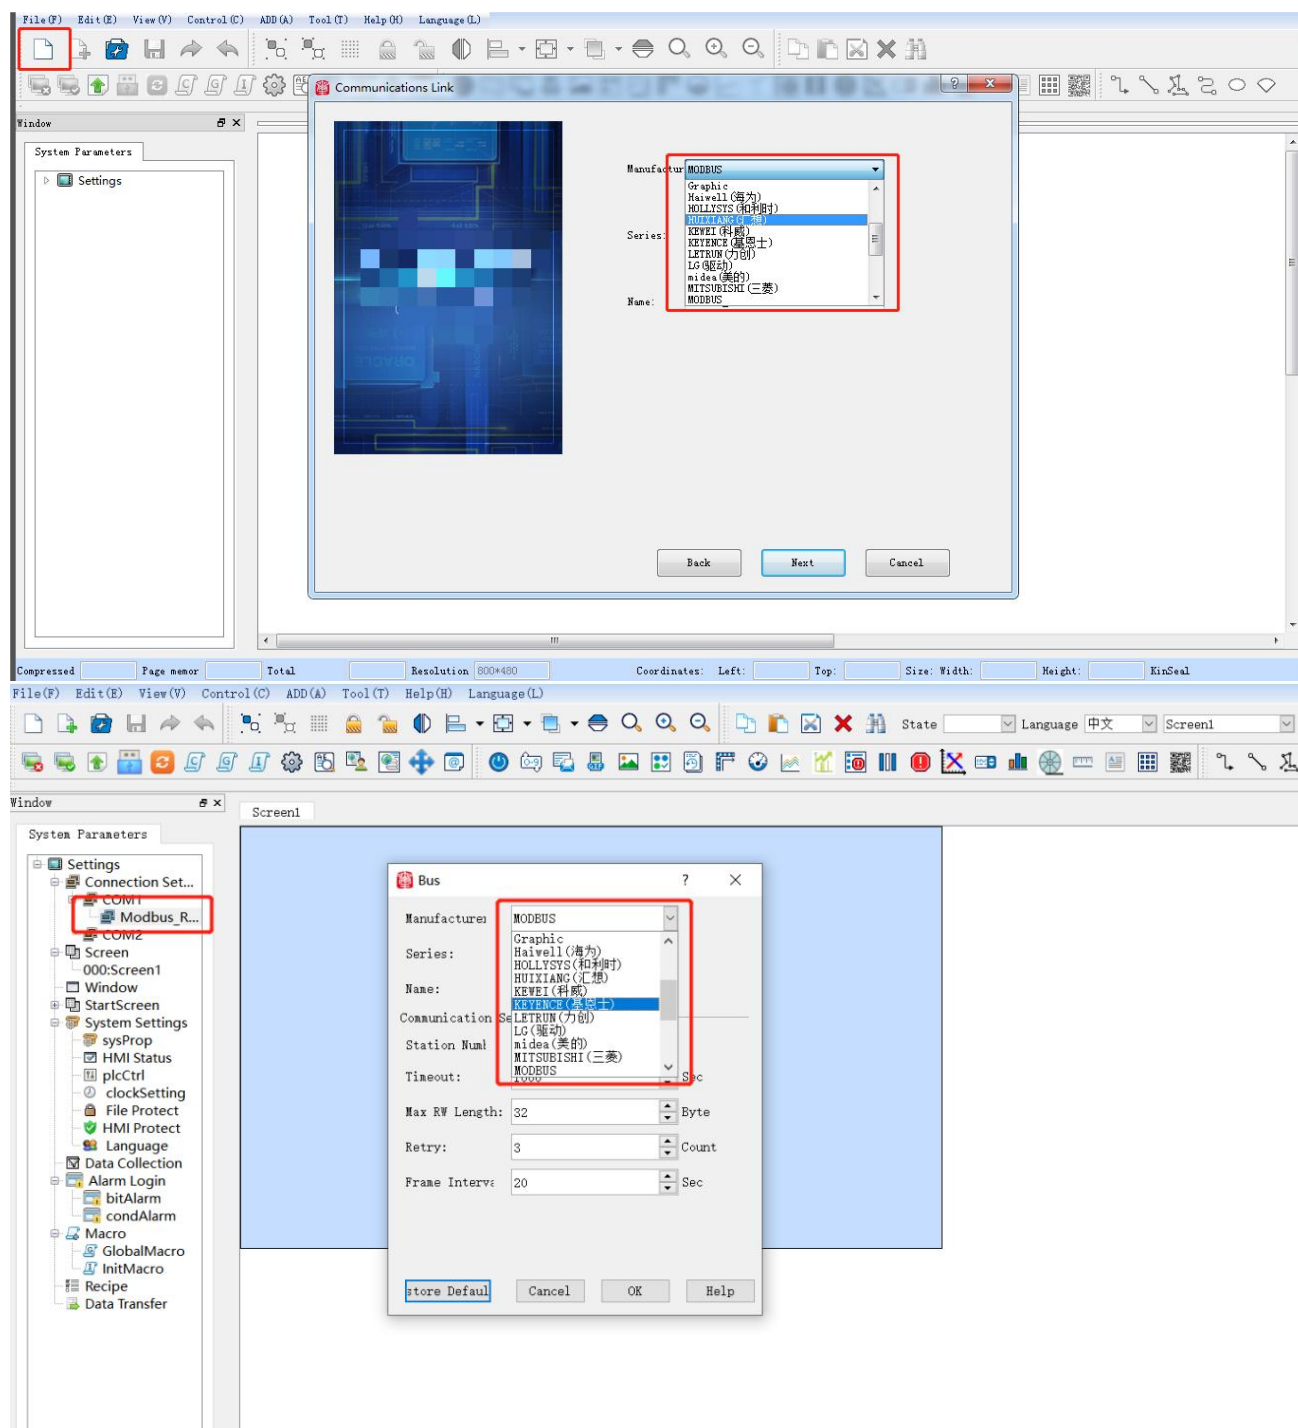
File(F) Edit(E) View(V) Control(C) ADD(A) Tool(T) Help(H) Language(L)

Window

System Parameters

Settings

Communications Link

Manufactur MODBUS

Graphic
Haiwell(海为)
HOLLYSYS(和利时)
HUIXIANG(汇想)
KEWEI(科威)
KEYENCE(基恩士)
LETRUN(力创)
LG(驱动)
midea(美的)
MITSUBISHI(三菱)
MODBUS

Series:

Name:

Back Next Cancel

Compressed Page memor Total Resolution 800*480 Coordinates: Left: Top: Size: Width: Height: KinSeal

File(F) Edit(E) View(V) Control(C) ADD(A) Tool(T) Help(H) Language(L)

State Language 中文 Screen1

Window

System Parameters

Settings
Connection Set...
COM1
Modbus_R...
COM2
Screen
000:Screen1
Window
StartScreen
System Settings
sysProp
HMI Status
plcCtrl
clockSetting
File Protect
HMI Protect
Language
Data Collection
Alarm Login
bitAlarm
condAlarm
Macro
GlobalMacro
InitMacro
Recipe
Data Transfer

Screen1

Bus ? ×

Manufacturer MODBUS

Graphic
Haiwell(海为)
HOLLYSYS(和利时)
HUIXIANG(汇想)
KEWEI(科威)
KEYENCE(基恩士)
LETRUN(力创)
LG(驱动)
midea(美的)
MITSUBISHI(三菱)
MODBUS

Series:

Name:

Communication Se

Station Numl

Timeout: Sec

Max RW Length: 32 Byte

Retry: 3 Count

Frame Interva 20 Sec

store Defaul Cancel OK Help